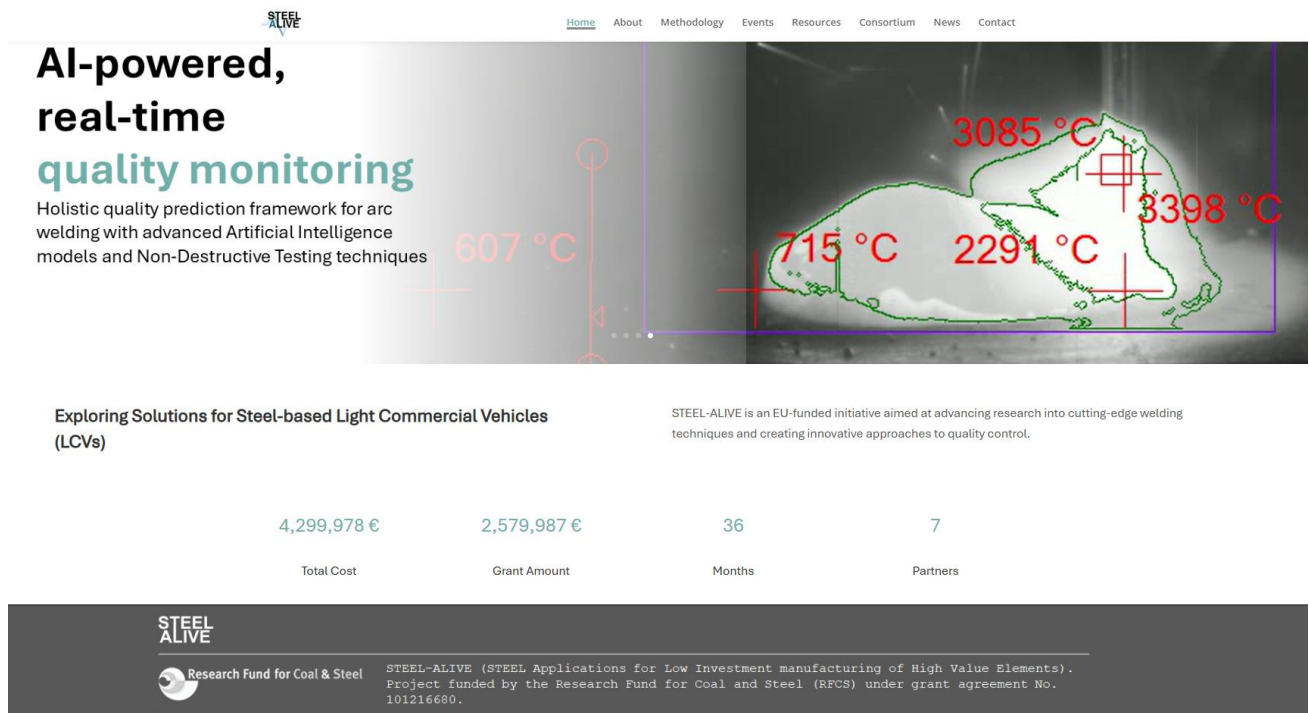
STEEL ALIVE

Home About Methodology Events Resources Consortium News Contact

AI-powered, real-time quality monitoring

Holistic quality prediction framework for arc welding with advanced Artificial Intelligence models and Non-Destructive Testing techniques

607 °C

3085 °C

3398 °C

715 °C

2291 °C

Exploring Solutions for Steel-based Light Commercial Vehicles (LCVs)

STEEL-ALIVE is an EU-funded initiative aimed at advancing research into cutting-edge welding techniques and creating innovative approaches to quality control.

4,299,978 €

Total Cost

2,579,987 €

Grant Amount

36

Months

7

Partners

STEEL ALIVE

Research Fund for Coal & Steel

STEEL-ALIVE (STEEL Applications for Low Investment manufacturing of High Value Elements). Project funded by the Research Fund for Coal and Steel (RFCS) under grant agreement No. 101216680.